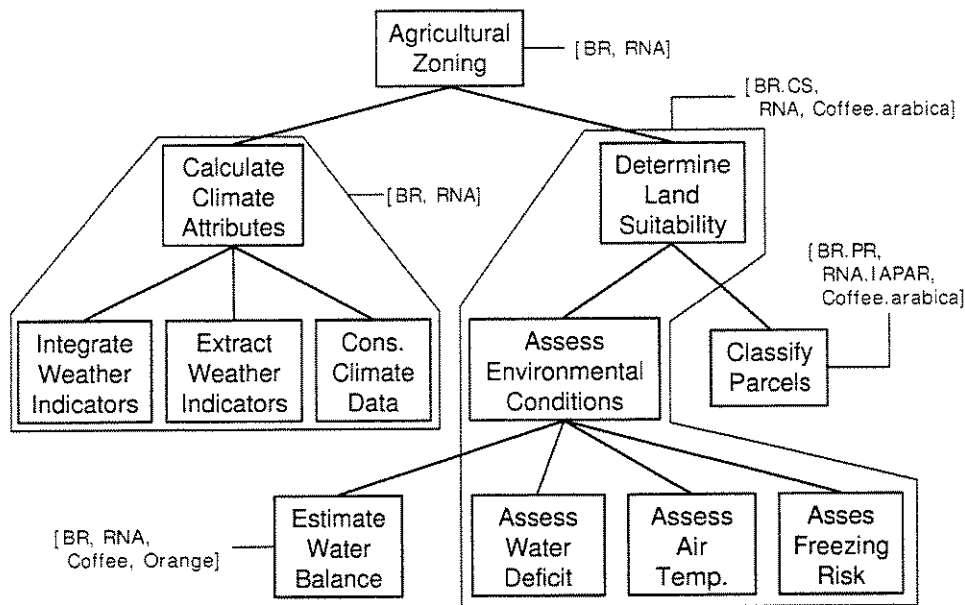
Agricultural Zoning

[BR, RNA]

[BR.CS, RNA, Coffee.arabica]

Calculate Climate Attributes

[BR, RNA]

Determine Land Suitability

[BR.PR, RNA.IAPAR, Coffee.arabica]

Integrate Weather Indicators

Extract Weather Indicators

Cons. Climate Data

Assess Environmental Conditions

Classify Parcels

[BR, RNA, Coffee, Orange]

Estimate Water Balance

Assess Water Deficit

Assess Air Temp.

Asses Freezing Risk